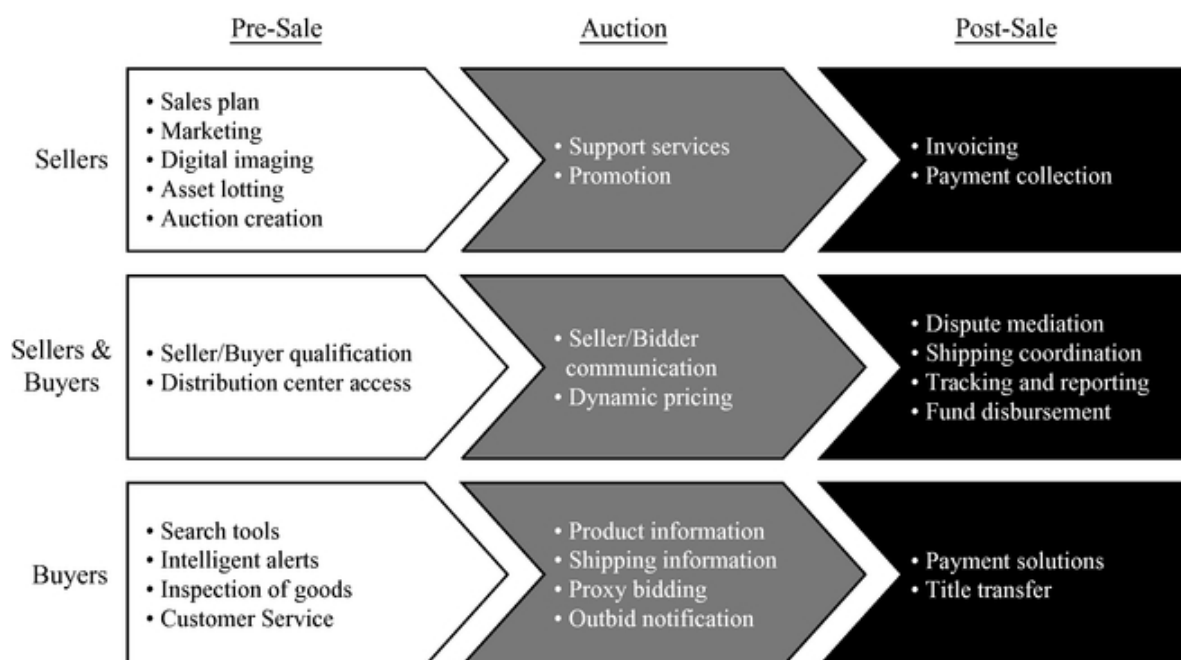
Pre-Sale

Auction

Post-Sale

Sellers

• Sales plan
• Marketing
• Digital imaging
• Asset lotting
• Auction creation

• Support services
• Promotion

• Invoicing
• Payment collection

Sellers & Buyers

• Seller/Buyer qualification
• Distribution center access

• Seller/Bidder communication
• Dynamic pricing

• Dispute mediation
• Shipping coordination
• Tracking and reporting
• Fund disbursement

Buyers

• Search tools
• Intelligent alerts
• Inspection of goods
• Customer Service

• Product information
• Shipping information
• Proxy bidding
• Outbid notification

• Payment solutions
• Title transfer